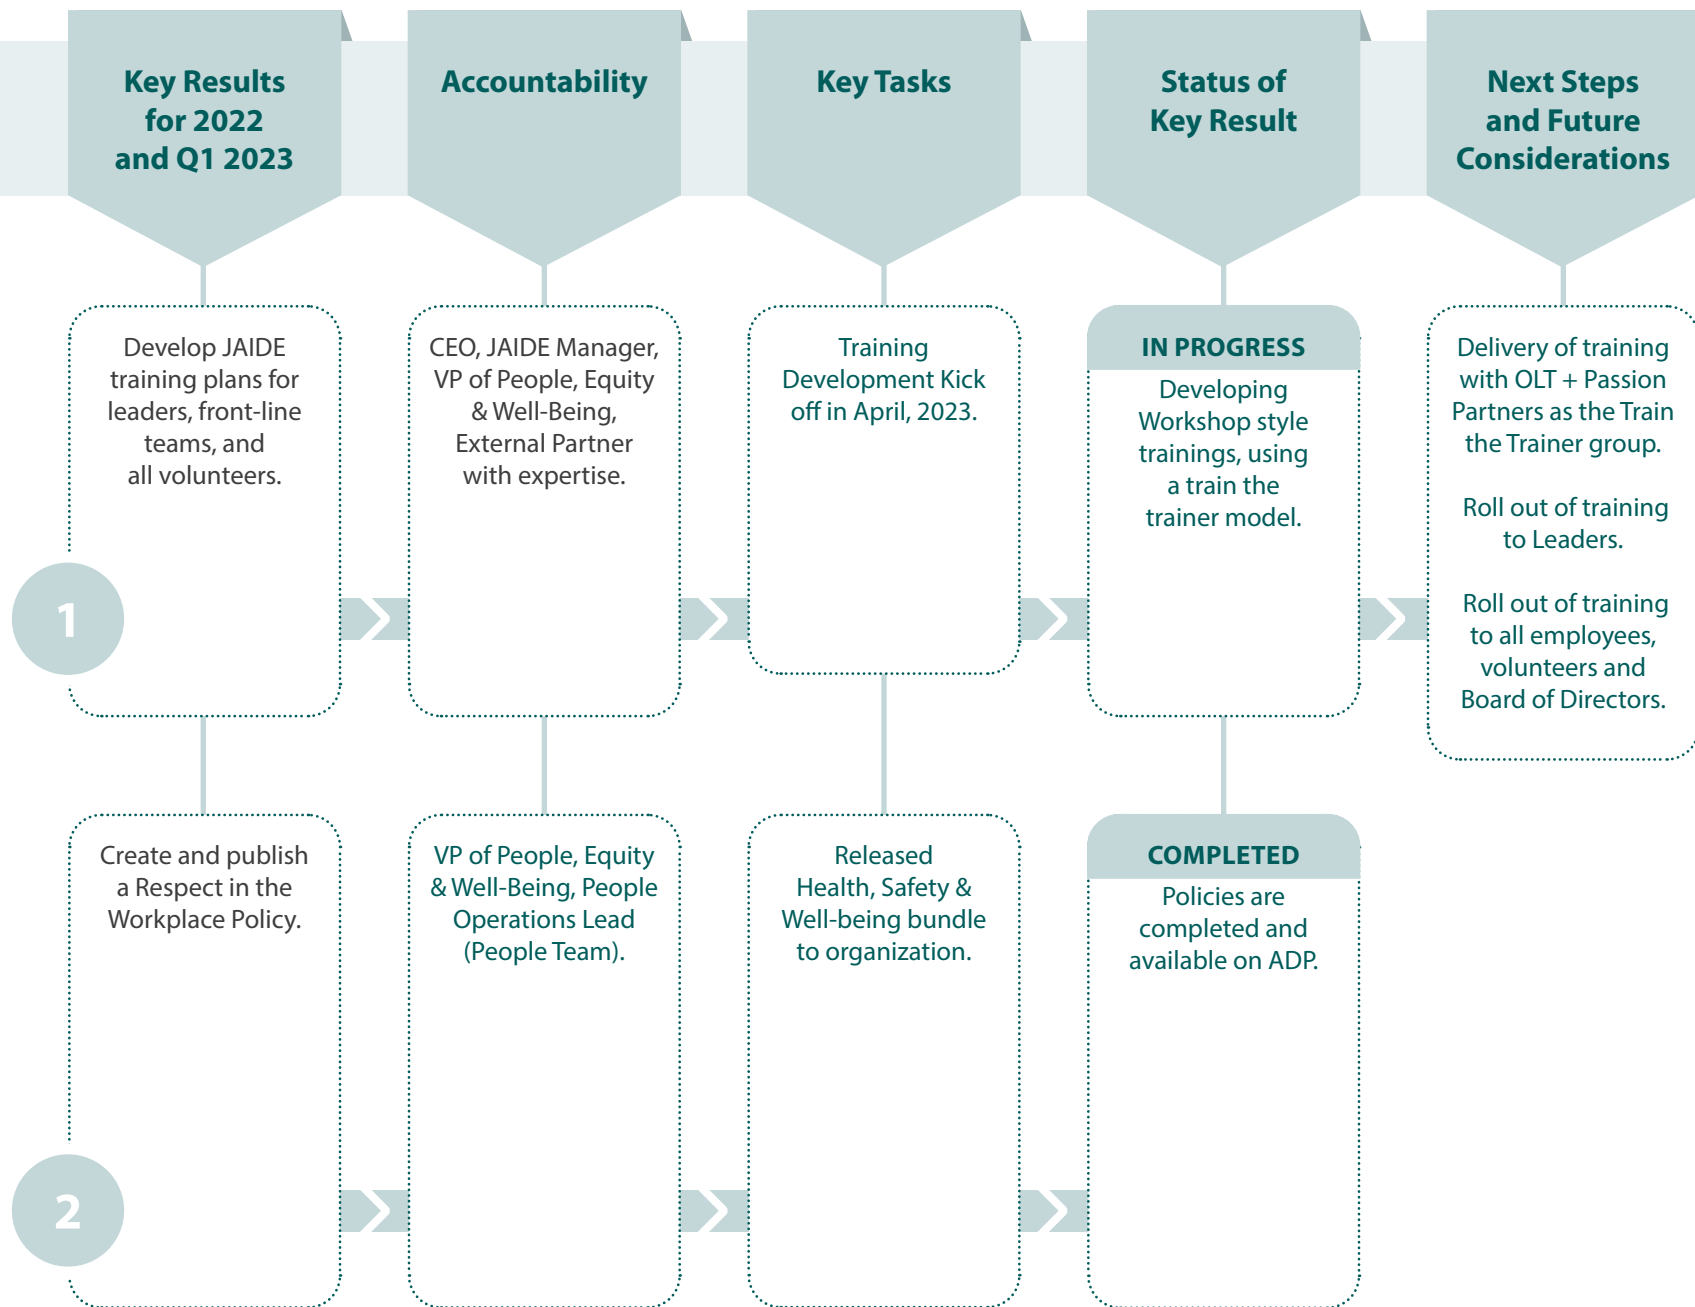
| Key Results for 2022 and Q1 2023 | Accountability | Key Tasks | Status of Key Result | Next Steps and Future Considerations |
|---|---|---|---|---|
| 1 Develop JAIDE training plans for leaders, front-line teams, and all volunteers. | CEO, JAIDE Manager, VP of People, Equity & Well-Being, External Partner with expertise. | Training Development Kick off in April, 2023. | IN PROGRESS Developing Workshop style trainings, using a train the trainer model. | Delivery of training with OLT + Passion Partners as the Train the Trainer group. Roll out of training to Leaders. Roll out of training to all employees, volunteers and Board of Directors. |
| 2 Create and publish a Respect in the Workplace Policy. | VP of People, Equity & Well-Being, People Operations Lead (People Team). | Released Health, Safety & Well-being bundle to organization. | COMPLETED Policies are completed and available on ADP. | |